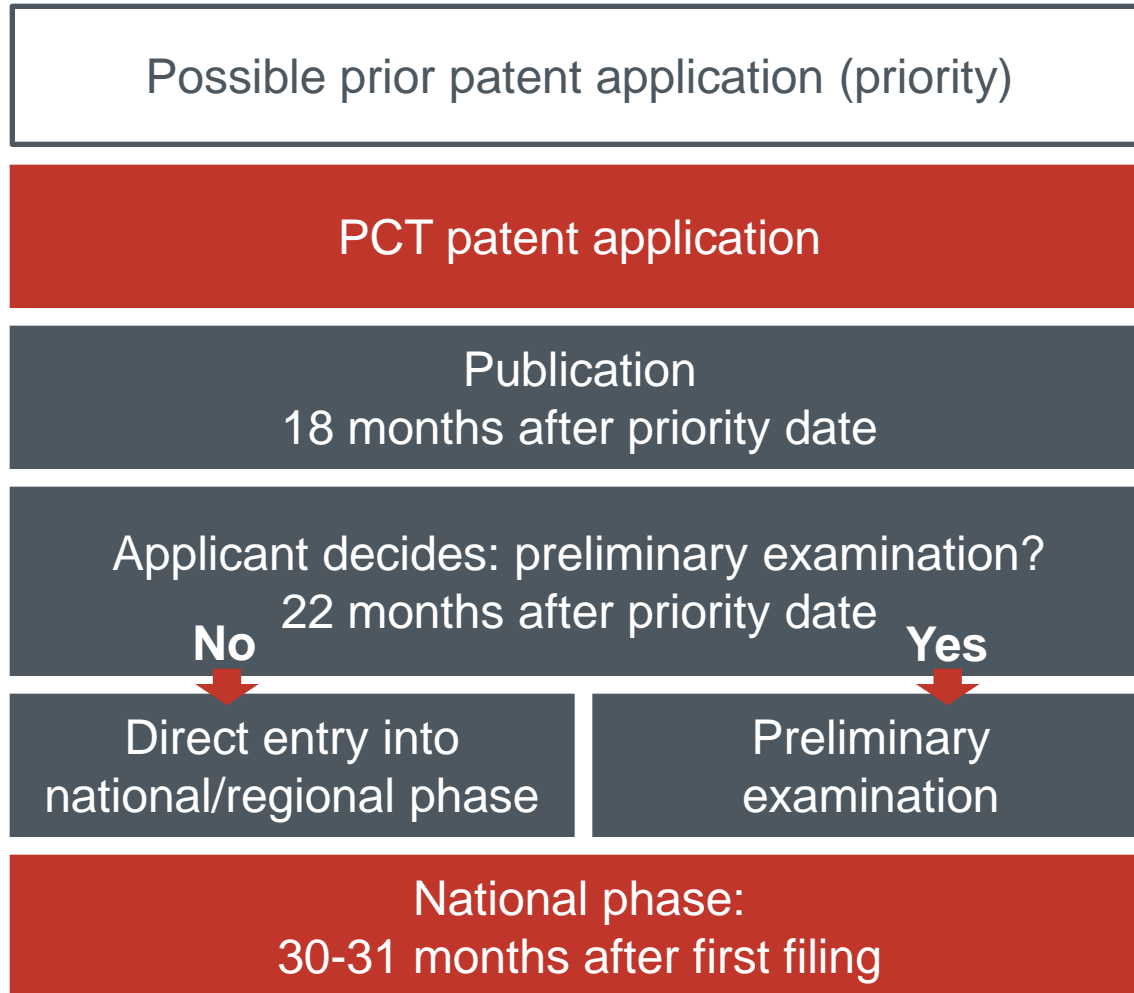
Possible prior patent application (priority)

PCT patent application

Publication
18 months after priority date

Applicant decides: preliminary examination?
22 months after priority date

No

Yes

Direct entry into national/regional phase

Preliminary examination

National phase:
30-31 months after first filing